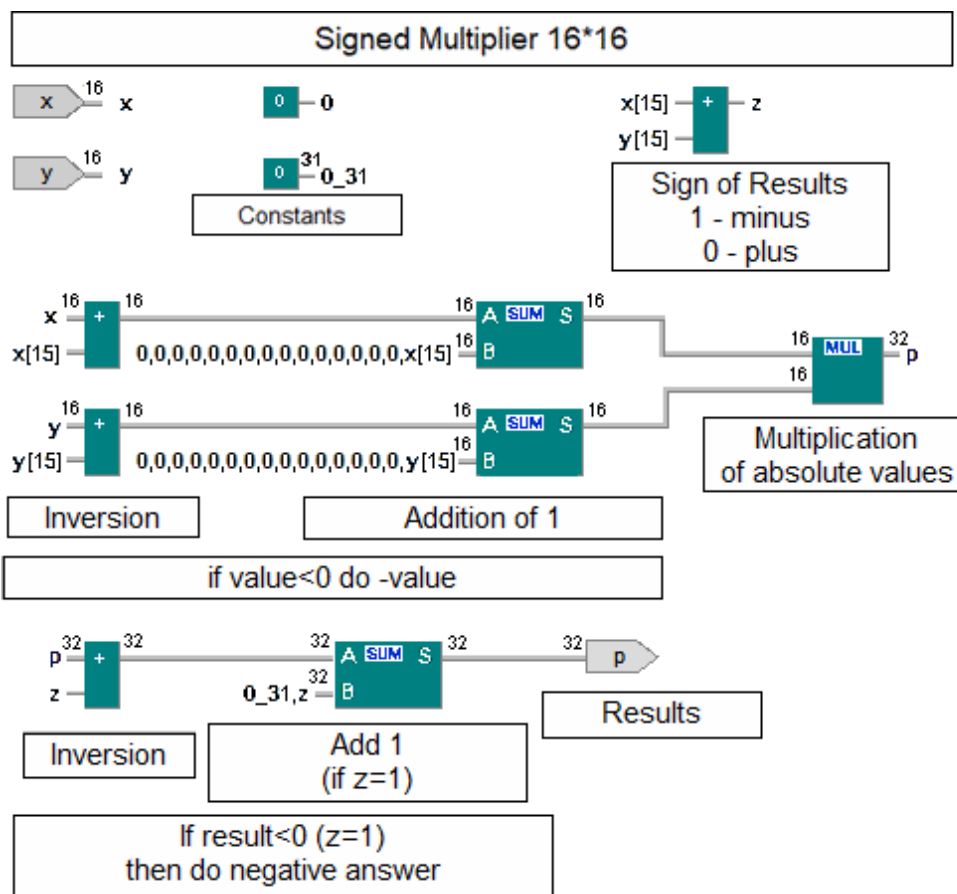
Signed Multiplier 16*16

x 16 x

0 0

x[15] + z
y[15]

y 16 y

0 31 0_31

Constants

Sign of Results
1 - minus
0 - plus

x 16 + 16
x[15]

16 A SUM S 16
0,0,0,0,0,0,0,0,0,0,0,0,0,0,0,x[15] 16 B

16 MUL 32 p
16

y 16 + 16
y[15]

16 A SUM S 16
0,0,0,0,0,0,0,0,0,0,0,0,0,0,0,y[15] 16 B

Multiplication
of absolute values

Inversion

Addition of 1

if value<0 do -value

p 32 + 32
z

32 A SUM S 32
0_31,z 32 B

32 p

Results

Inversion

Add 1
(if z=1)

If result<0 (z=1)
then do negative answer